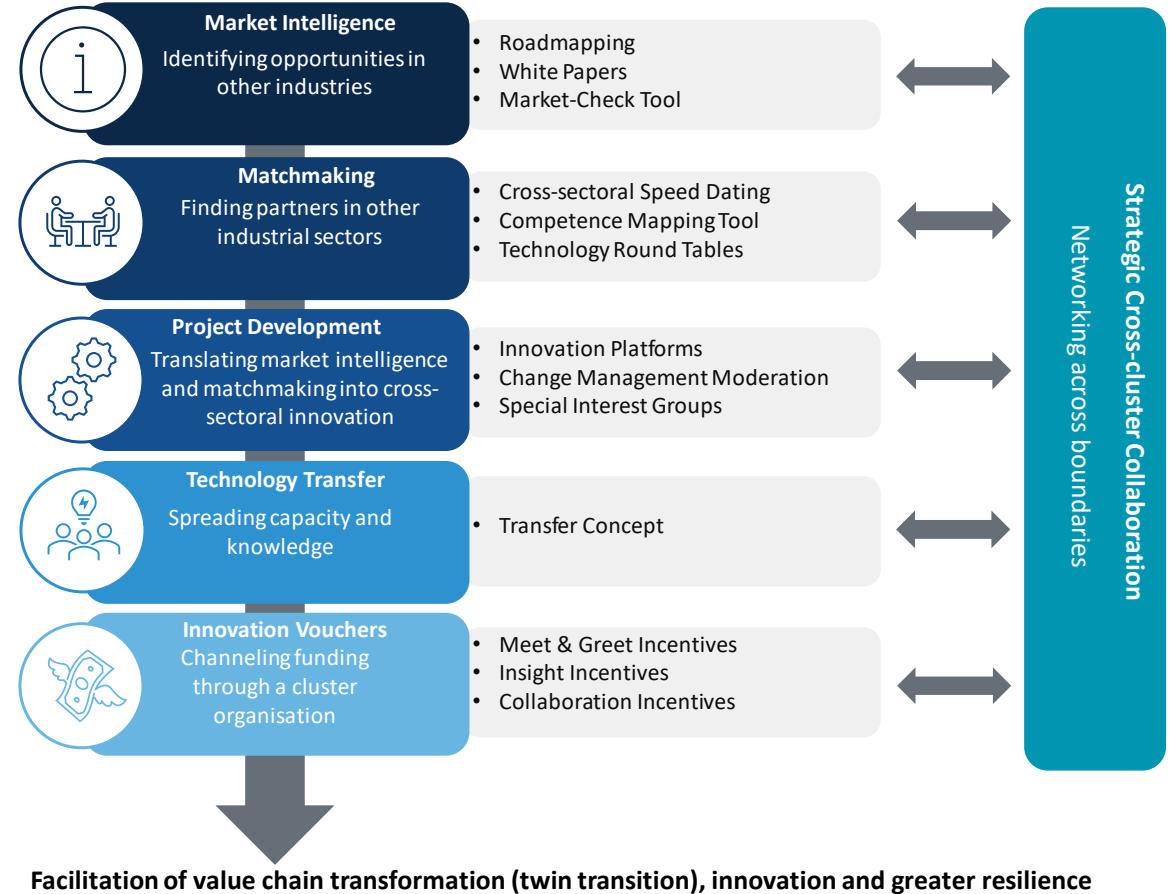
Market Intelligence
Identifying opportunities in other industries

- Roadmapping
- White Papers
- Market-Check Tool

Matchmaking
Finding partners in other industrial sectors

- Cross-sectoral Speed Dating
- Competence Mapping Tool
- Technology Round Tables

Project Development
Translating market intelligence and matchmaking into cross-sectoral innovation

- Innovation Platforms
- Change Management Moderation
- Special Interest Groups

Technology Transfer
Spreading capacity and knowledge

- Transfer Concept

Innovation Vouchers
Channeling funding through a cluster organisation

- Meet & Greet Incentives
- Insight Incentives
- Collaboration Incentives

Strategic Cross-cluster Collaboration
Networking across boundaries

Facilitation of value chain transformation (twin transition), innovation and greater resilience